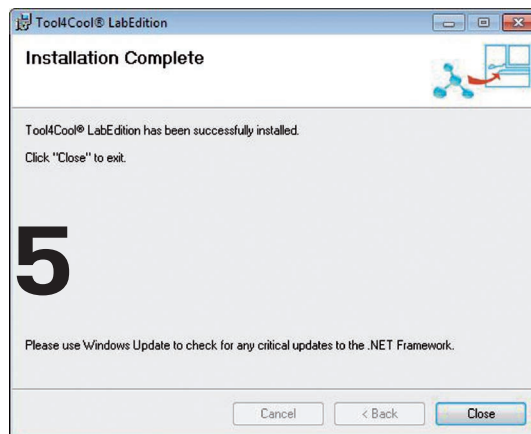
Tool4Cool® LabEdition

Installation Complete

Tool4Cool® LabEdition has been successfully installed.

Click "Close" to exit.

5

Please use Windows Update to check for any critical updates to the .NET Framework.

Cancel

< Back

Close